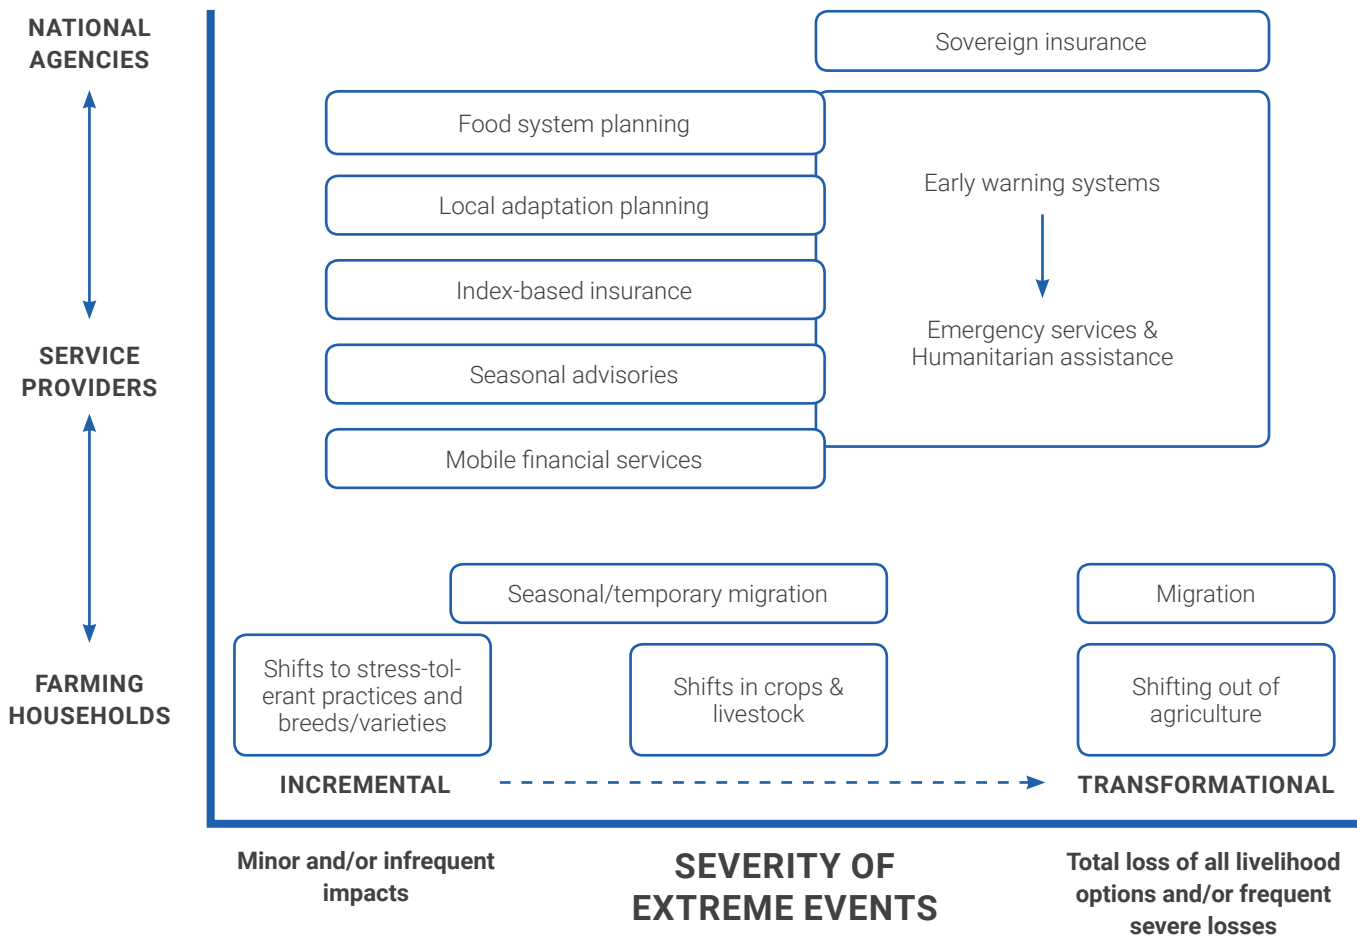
NATIONAL AGENCIES

SERVICE PROVIDERS

FARMING HOUSEHOLDS

Sovereign insurance

Food system planning

Local adaptation planning

Index-based insurance

Seasonal advisories

Mobile financial services

Early warning systems

Emergency services & Humanitarian assistance

Seasonal/temporary migration

Migration

Shifts to stress-tolerant practices and breeds/varieties

Shifts in crops & livestock

Shifting out of agriculture

INCREMENTAL

TRANSFORMATIONAL

Minor and/or infrequent impacts

SEVERITY OF EXTREME EVENTS

Total loss of all livelihood options and/or frequent severe losses